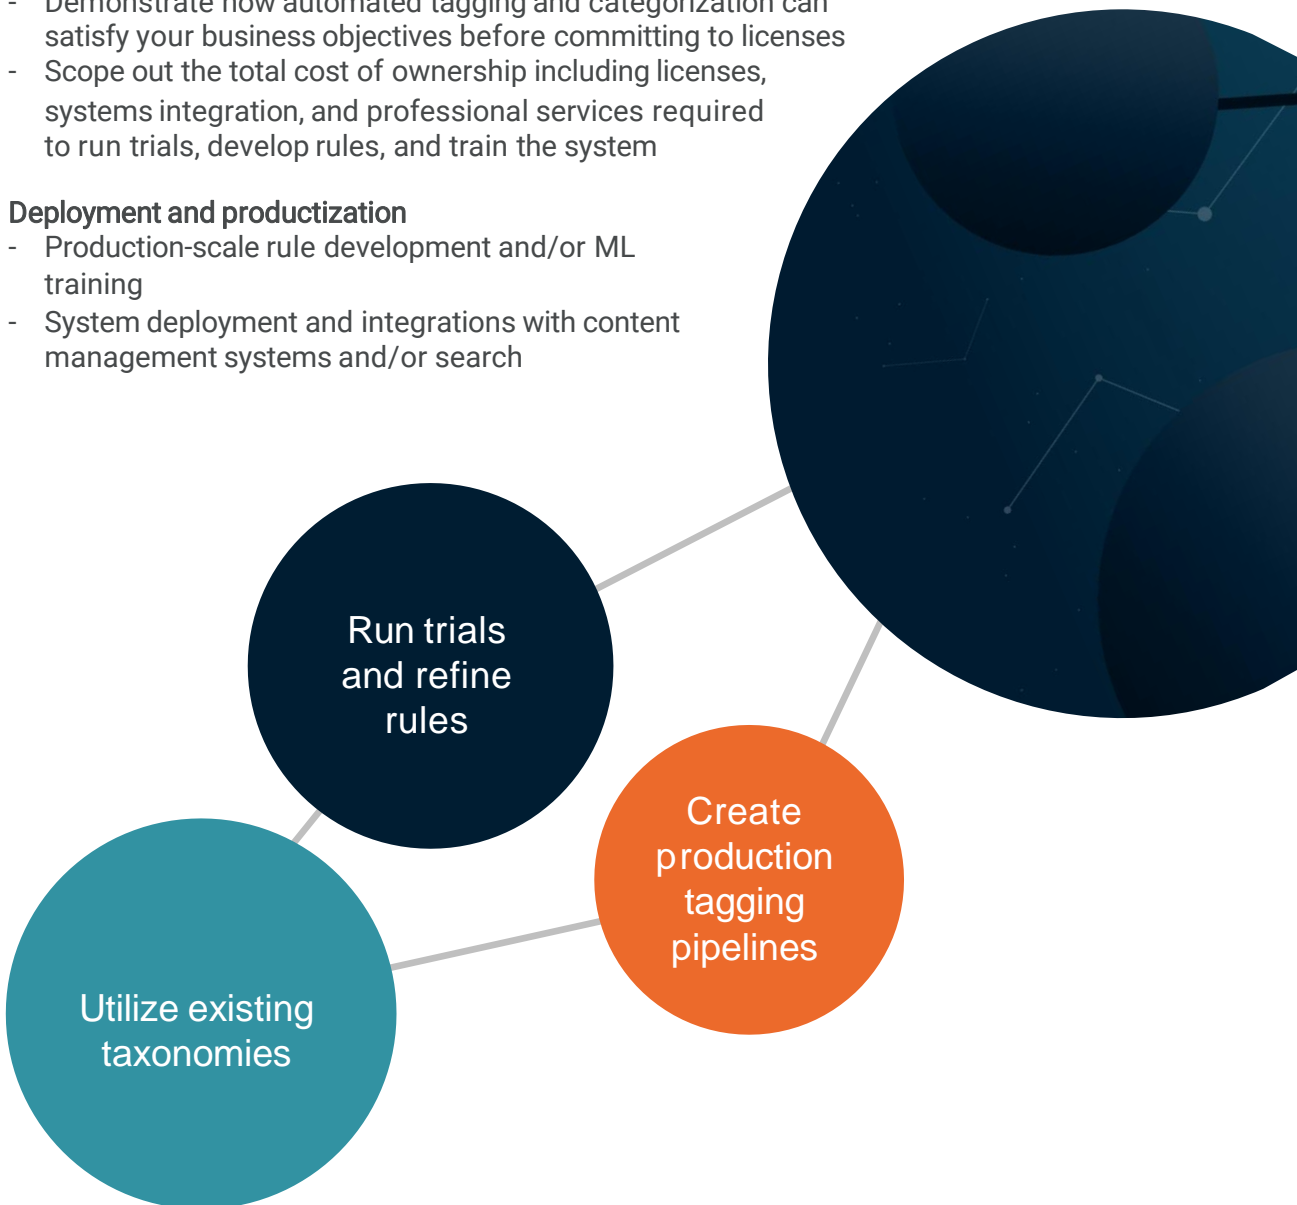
- Demonstrate how automated tagging and categorization can satisfy your business objectives before committing to licenses
- Scope out the total cost of ownership including licenses, systems integration, and professional services required to run trials, develop rules, and train the system

Deployment and productization
- Production-scale rule development and/or ML training
- System deployment and integrations with content management systems and/or search

Run trials and refine rules

Create production tagging pipelines

Utilize existing taxonomies